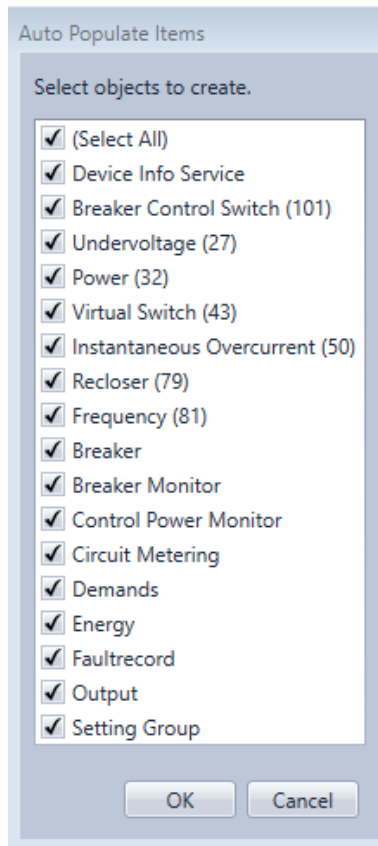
Auto Populate Items

Select objects to create.

✔ (Select All)
✔ Device Info Service
✔ Breaker Control Switch (101)
✔ Undervoltage (27)
✔ Power (32)
✔ Virtual Switch (43)
✔ Instantaneous Overcurrent (50)
✔ Recloser (79)
✔ Frequency (81)
✔ Breaker
✔ Breaker Monitor
✔ Control Power Monitor
✔ Circuit Metering
✔ Demands
✔ Energy
✔ Faultrecord
✔ Output
✔ Setting Group

OK Cancel